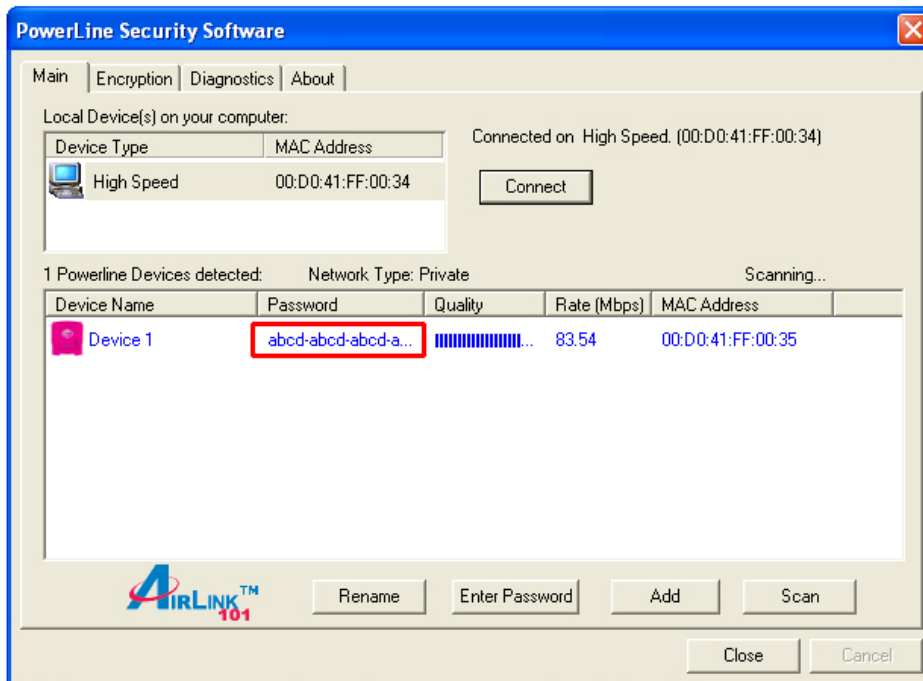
PowerLine Security Software

Main | Encryption | Diagnostics | About

Local Device(s) on your computer:

| Device Type | MAC Address |
|---|---|
| High Speed | 00:D0:41:FF:00:34 |

Connected on High Speed. (00:D0:41:FF:00:34)

Connect

1 Powerline Devices detected: Network Type: Private Scanning...

| Device Name | Password | Quality | Rate (Mbps) | MAC Address |
|---|---|---|---|---|
| Device 1 | abcd-abcd-abcd-a... | IIIIIIIIIIIIIII... | 83.54 | 00:D0:41:FF:00:35 |

AIRLINK™ 101

Rename | Enter Password | Add | Scan

Close | Cancel